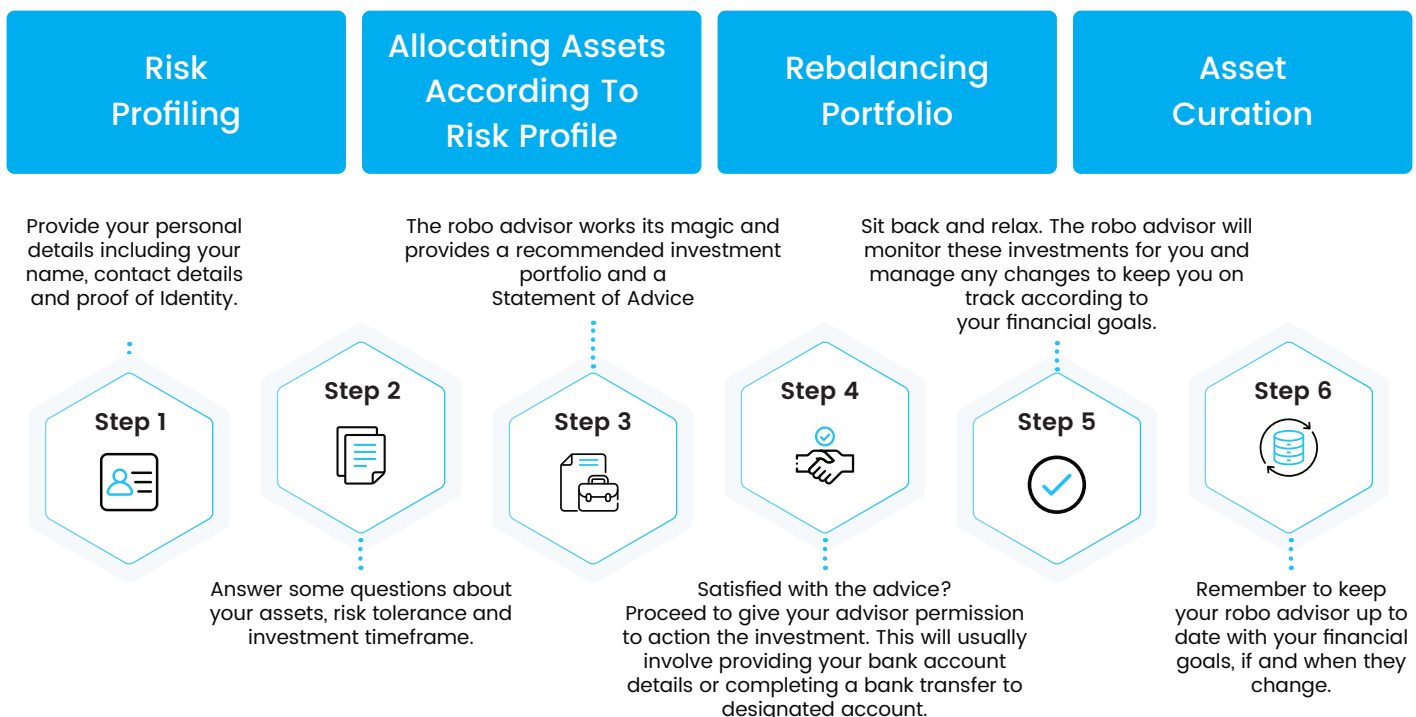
Risk Profiling

Allocating Assets According To Risk Profile

Rebalancing Portfolio

Asset Curation

Provide your personal details including your name, contact details and proof of Identity.

The robo advisor works its magic and provides a recommended investment portfolio and a Statement of Advice

Sit back and relax. The robo advisor will monitor these investments for you and manage any changes to keep you on track according to your financial goals.

Step 1

Step 2

Step 3

Step 4

Step 5

Step 6

Answer some questions about your assets, risk tolerance and investment timeframe.

Satisfied with the advice? Proceed to give your advisor permission to action the investment. This will usually involve providing your bank account details or completing a bank transfer to designated account.

Remember to keep your robo advisor up to date with your financial goals, if and when they change.